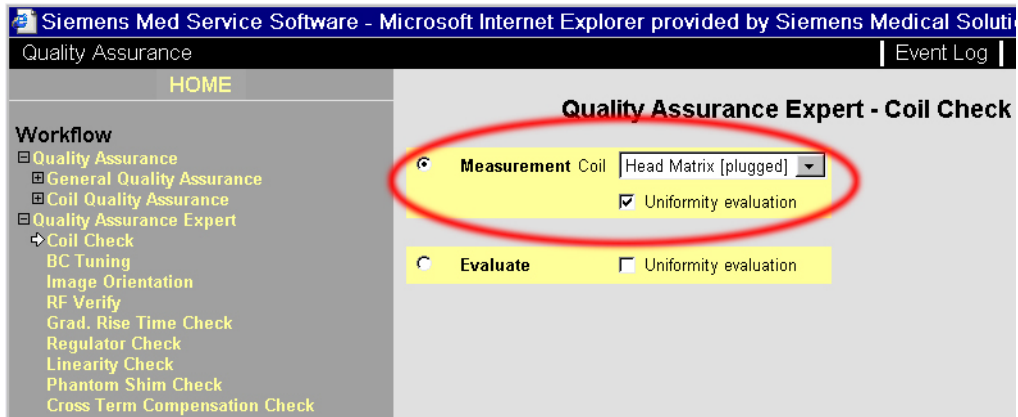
Siemens Med Service Software - Microsoft Internet Explorer provided by Siemens Medical Solutio

Quality Assurance

| Event Log |

HOME

Workflow

⊟Quality Assurance
⊞General Quality Assurance
⊞Coil Quality Assurance
⊟Quality Assurance Expert
⇨Coil Check
BC Tuning
Image Orientation
RF Verify
Grad. Rise Time Check
Regulator Check
Linearity Check
Phantom Shim Check
Cross Term Compensation Check

Quality Assurance Expert - Coil Check

Measurement Coil Head Matrix [plugged]

Uniformity evaluation

Evaluate

Uniformity evaluation